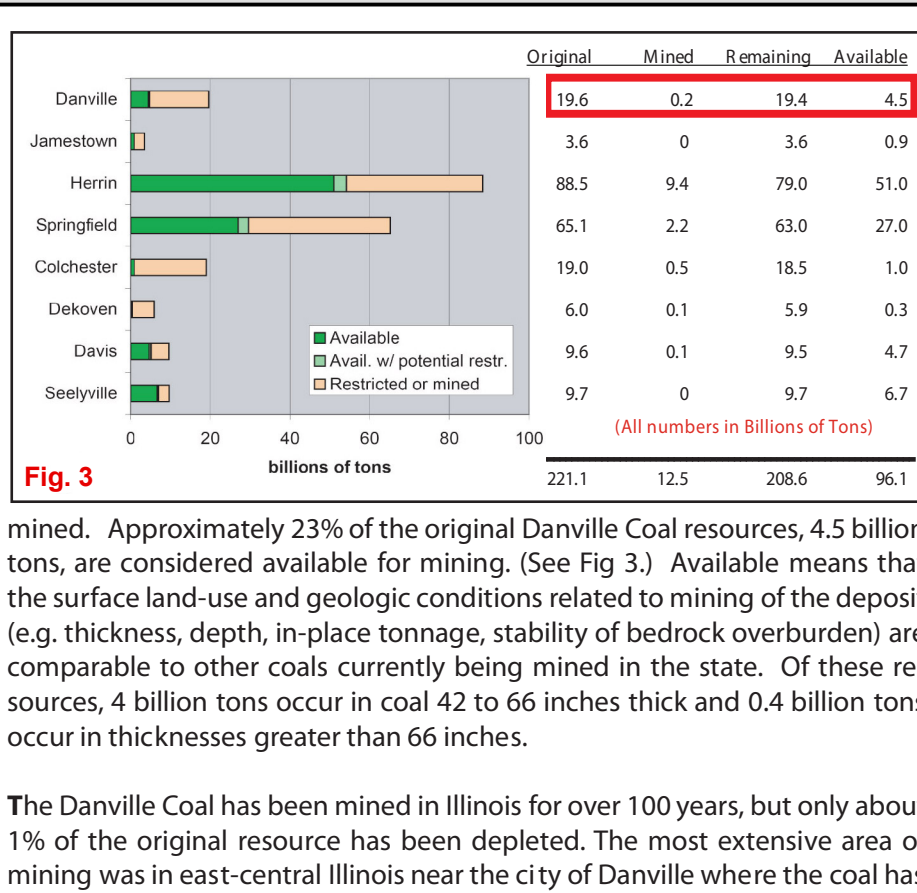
| | Original | Mined | Remaining | Available |
|---|---|---|---|---|
| Danville | 19.6 | 0.2 | 19.4 | 4.5 |
| Jamestown | 3.6 | 0 | 3.6 | 0.9 |
| Herrin | 88.5 | 9.4 | 79.0 | 51.0 |
| Springfield | 65.1 | 2.2 | 63.0 | 27.0 |
| Colchester | 19.0 | 0.5 | 18.5 | 1.0 |
| Dekoven | 6.0 | 0.1 | 5.9 | 0.3 |
| Davis | 9.6 | 0.1 | 9.5 | 4.7 |
| Seelyville | 9.7 | 0 | 9.7 | 6.7 |
| | 221.1 | 12.5 | 208.6 | 96.1 |

Available
Avail. w/ potential restr.
Restricted or mined

0 20 40 60 80 100
billions of tons

(All numbers in Billions of Tons)

Fig. 3

mined. Approximately 23% of the original Danville Coal resources, 4.5 billion tons, are considered available for mining. (See Fig 3.) Available means tha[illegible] the surface land-use and geologic conditions related to mining of the deposi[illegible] (e.g. thickness, depth, in-place tonnage, stability of bedrock overburden) are comparable to other coals currently being mined in the state. Of these resources, 4 billion tons occur in coal 42 to 66 inches thick and 0.4 billion tons occur in thicknesses greater than 66 inches.

The Danville Coal has been mined in Illinois for over 100 years, but only abou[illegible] 1% of the original resource has been depleted. The most extensive area o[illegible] mining was in east-central Illinois near the city of Danville where the coal ha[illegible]